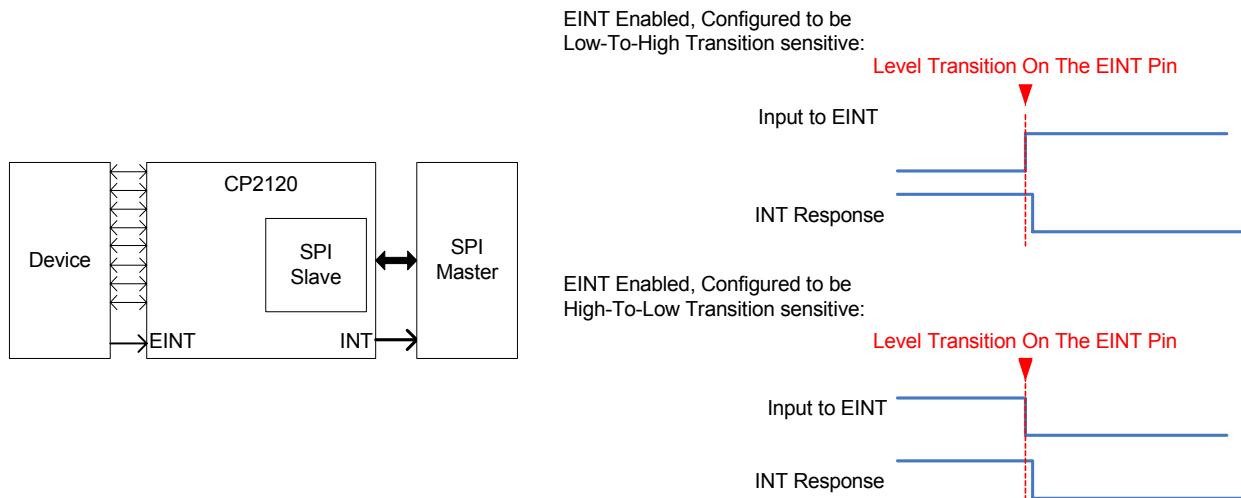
Device

CP2120

SPI
Slave

SPI
Master

EINT

INT

EINT Enabled, Configured to be
Low-To-High Transition sensitive:

Level Transition On The EINT Pin

Input to EINT

INT Response

EINT Enabled, Configured to be
High-To-Low Transition sensitive:

Level Transition On The EINT Pin

Input to EINT

INT Response